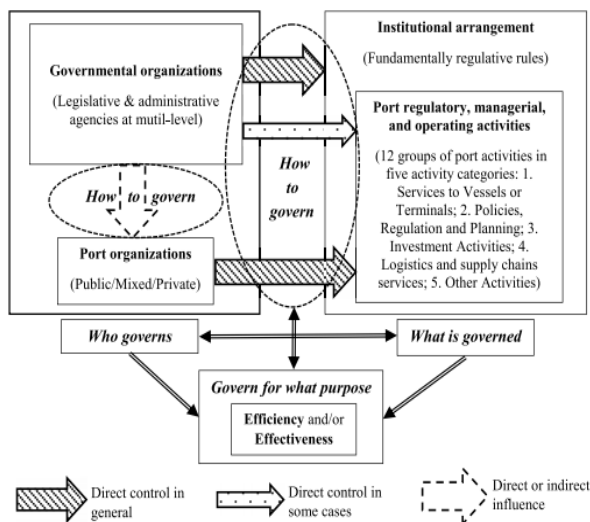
Governmental organizations

(Legislative & administrative agencies at mutil-level)

How to govern

Port organizations

(Public/Mixed/Private)

How to govern

Institutional arrangement

(Fundamentally regulative rules)

Port regulatory, managerial, and operating activities

(12 groups of port activities in five activity categories: 1. Services to Vessels or Terminals; 2. Policies, Regulation and Planning; 3. Investment Activities; 4. Logistics and supply chains services; 5. Other Activities)

Who governs

What is governed

Govern for what purpose

Efficiency and/or Effectiveness

Direct control in general

Direct control in some cases

Direct or indirect influence